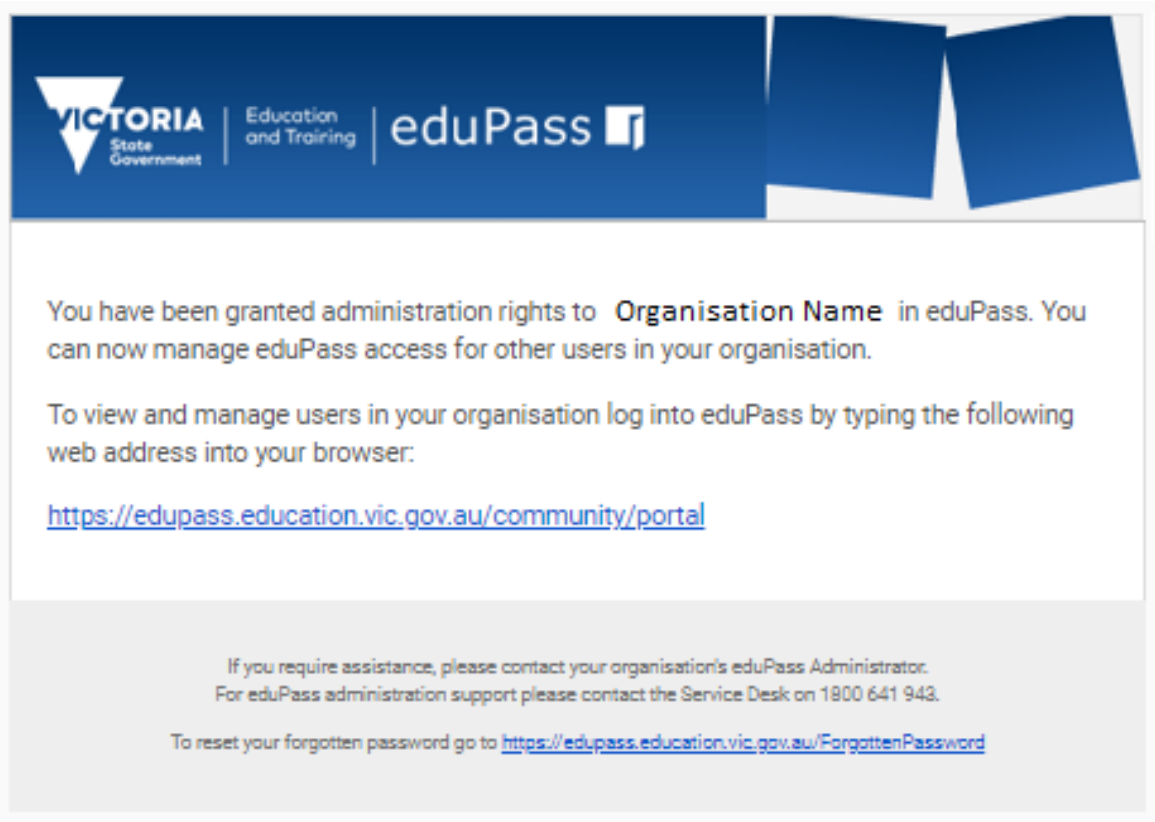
VICTORIA State Government | Education and Training | eduPass

You have been granted administration rights to Organisation Name in eduPass. You can now manage eduPass access for other users in your organisation.

To view and manage users in your organisation log into eduPass by typing the following web address into your browser:

https://edupass.education.vic.gov.au/community/portal

If you require assistance, please contact your organisation's eduPass Administrator.
For eduPass administration support please contact the Service Desk on 1800 641 943.

To reset your forgotten password go to https://edupass.education.vic.gov.au/ForgottenPassword